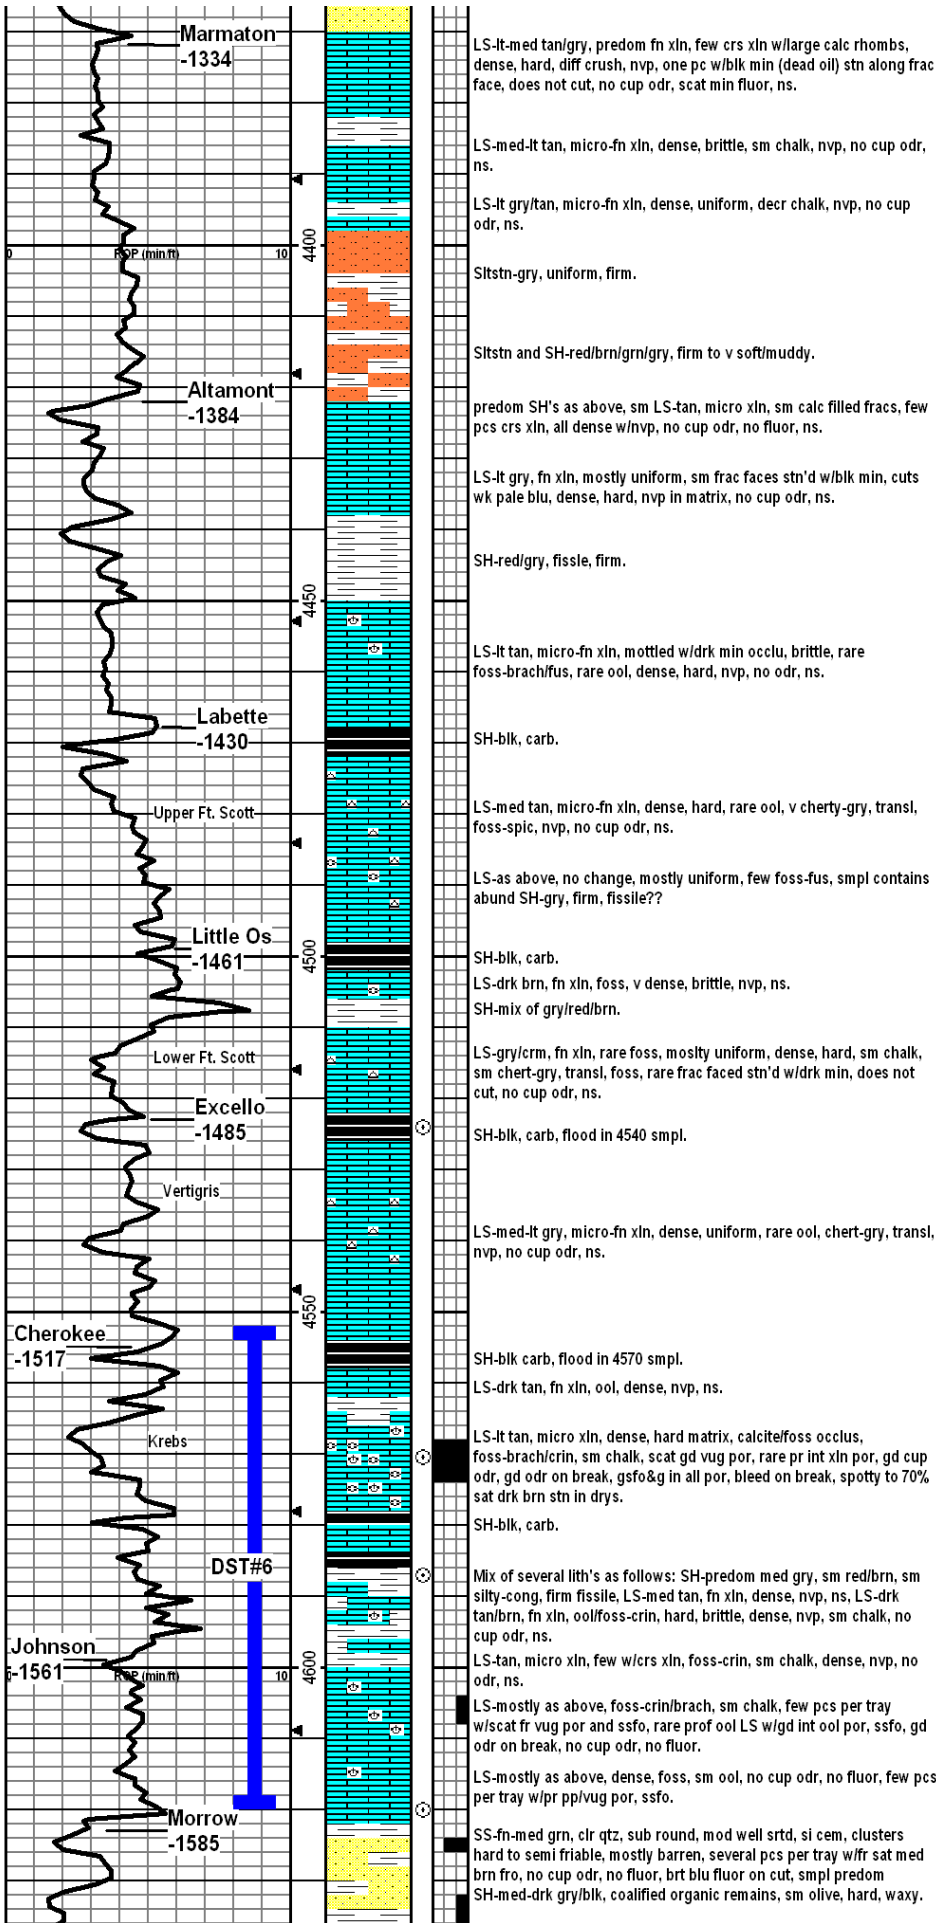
Marmaton
-1334

LS-lt-med tan/gry, predom fn xln, few crs xln w/large calc rhombs, dense, hard, diff crush, nvp, one pc w/blk min (dead oil) stn along frac face, does not cut, no cup odr, scat min fluor, ns.

LS-med-lt tan, micro-fn xln, dense, brittle, sm chalk, nvp, no cup odr, ns.

LS-lt gry/tan, micro-fn xln, dense, uniform, decr chalk, nvp, no cup odr, ns.

0 ROP (min/ft) 10
4400

Sltstn-gry, uniform, firm.

Sltstn and SH-red/brn/grn/gry, firm to v soft/muddy.

Altamont
-1384

predom SH's as above, sm LS-tan, micro xln, sm calc filled fracs, few pcs crs xln, all dense w/nvp, no cup odr, no fluor, ns.

LS-lt gry, fn xln, mostly uniform, sm frac faces stn'd w/blk min, cuts wk pale blu, dense, hard, nvp in matrix, no cup odr, ns.

SH-red/gry, fissle, firm.

4450

LS-lt tan, micro-fn xln, mottled w/drk min occlu, brittle, rare foss-brach/fus, rare ool, dense, hard, nvp, no odr, ns.

Labette
-1430

SH-blk, carb.

Upper Ft. Scott

LS-med tan, micro-fn xln, dense, hard, rare ool, v cherty-gry, transl, foss-spic, nvp, no cup odr, ns.

LS-as above, no change, mostly uniform, few foss-fus, smpl contains abund SH-gry, firm, fissile??

Little Os
-1461
4500

SH-blk, carb.

LS-drk brn, fn xln, foss, v dense, brittle, nvp, ns.

SH-mix of gry/red/brn.

Lower Ft. Scott

LS-gry/crm, fn xln, rare foss, moslty uniform, dense, hard, sm chalk, sm chert-gry, transl, foss, rare frac faced stn'd w/drk min, does not cut, no cup odr, ns.

Excello
-1485

SH-blk, carb, flood in 4540 smpl.

Vertigris

LS-med-lt gry, micro-fn xln, dense, uniform, rare ool, chert-gry, transl, nvp, no cup odr, ns.

4550
Cherokee
-1517

SH-blk carb, flood in 4570 smpl.

LS-drk tan, fn xln, ool, dense, nvp, ns.

Krebs

LS-lt tan, micro xln, dense, hard matrix, calcite/foss occlus, foss-brach/crin, sm chalk, scat gd vug por, rare pr int xln por, gd cup odr, gd odr on break, gsfo&g in all por, bleed on break, spotty to 70% sat drk brn stn in drys.

SH-blk, carb.

DST#6

Mix of several lith's as follows: SH-predom med gry, sm red/brn, sm silty-cong, firm fissile, LS-med tan, fn xln, dense, nvp, ns, LS-drk tan/brn, fn xln, ool/foss-crin, hard, brittle, dense, nvp, sm chalk, no cup odr, ns.

Johnson
-1561
ROP (min/ft) 10
4600

LS-tan, micro xln, few w/crs xln, foss-crin, sm chalk, dense, nvp, no odr, ns.

LS-mostly as above, foss-crin/brach, sm chalk, few pcs per tray w/scat fr vug por and ssfo, rare prof ool LS w/gd int ool por, ssfo, gd odr on break, no cup odr, no fluor.

LS-mostly as above, dense, foss, sm ool, no cup odr, no fluor, few pcs per tray w/pr pp/vug por, ssfo.

Morrow
-1585

SS-fn-med grn, clr qtz, sub round, mod well srtd, si cem, clusters hard to semi friable, mostly barren, several pcs per tray w/fr sat med brn fro, no cup odr, no fluor, brt blu fluor on cut, smpl predom SH-med-drk gry/blk, coalified organic remains, sm olive, hard, waxy.